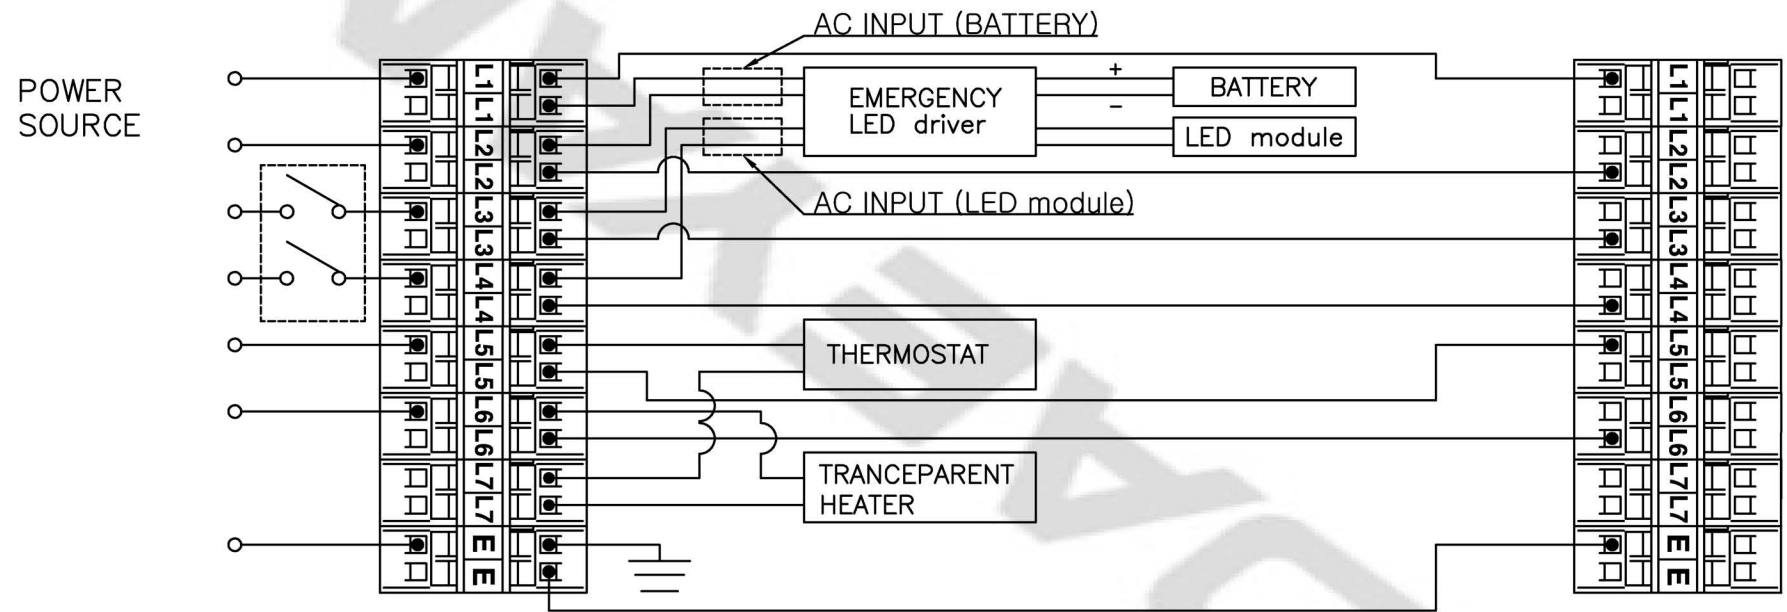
POWER SOURCE

AC INPUT (BATTERY)

EMERGENCY LED driver

+

–

BATTERY

LED module

AC INPUT (LED module)

L1 L1 L2 L2 L3 L3 L4 L4 L5 L5 L6 L6 L7 L7 E E

THERMOSTAT

TRANCEPARENT HEATER

L1 L1 L2 L2 L3 L3 L4 L4 L5 L5 L6 L6 L7 L7 E E